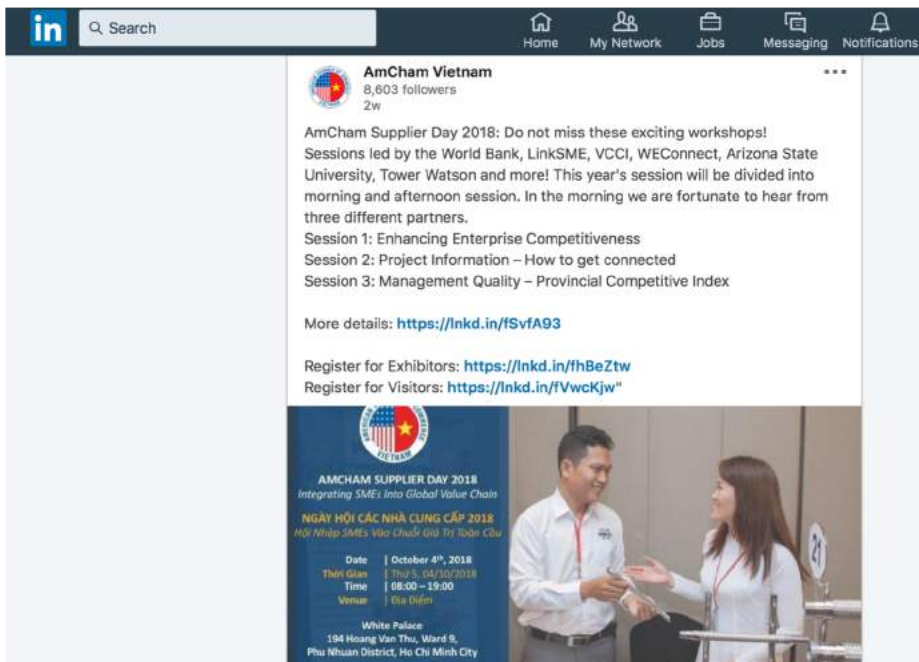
in Search

Home My Network Jobs Messaging Notifications

AmCham Vietnam
8,603 followers
2w

AmCham Supplier Day 2018: Do not miss these exciting workshops! Sessions led by the World Bank, LinkSME, VCCI, WEConnect, Arizona State University, Tower Watson and more! This year's session will be divided into morning and afternoon session. In the morning we are fortunate to hear from three different partners.
Session 1: Enhancing Enterprise Competitiveness
Session 2: Project Information – How to get connected
Session 3: Management Quality – Provincial Competitive Index

More details: https://lnkd.in/fSvfA93

Register for Exhibitors: https://lnkd.in/fhBeZtw
Register for Visitors: https://lnkd.in/fVwcKjw"

VIETNAM

AMCHAM SUPPLIER DAY 2018
Integrating SMEs Into Global Value Chain

NGÀY HỘI CÁC NHÀ CUNG CẤP 2018
Hội Nhập SMEs Vào Chuỗi Giá Trị Toàn Cầu

Date | October 4th, 2018
Thời Gian | Thứ 5, 04/10/2018
Time | 08:00 – 19:00
Venue | Địa Điểm

White Palace
194 Hoang Van Thu, Ward 9,
Phu Nhuan District, Ho Chi Minh City

21